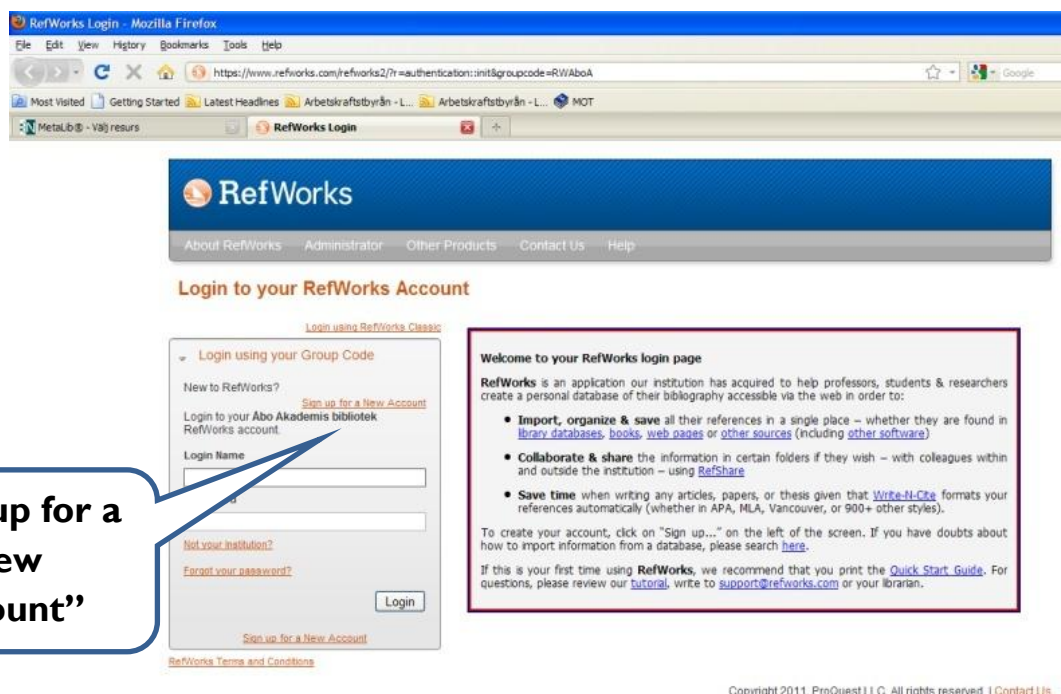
RefWorks Login - Mozilla Firefox

File Edit View History Bookmarks Tools Help

https://www.refworks.com/refworks2/?r=authentication::init&groupcode=RWAboA

Google

Most Visited Getting Started Latest Headlines Arbetskraftstbyrån - L... Arbetskraftstbyrån - L... MOT

MetaLib® - Välj resurs RefWorks Login

RefWorks

About RefWorks Administrator Other Products Contact Us Help

Login to your RefWorks Account

Login using RefWorks Classic

Login using your Group Code

New to RefWorks?

Sign up for a New Account

Login to your Abo Akademis bibliotek RefWorks account.

Login Name

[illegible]

Not your institution?

Forgot your password?

Login

Sign up for a New Account

RefWorks Terms and Conditions

up for a
ew
ount"

Welcome to your RefWorks login page

RefWorks is an application our institution has acquired to help professors, students & researchers create a personal database of their bibliography accessible via the web in order to:

• Import, organize & save all their references in a single place – whether they are found in library databases, books, web pages or other sources (including other software)

• Collaborate & share the information in certain folders if they wish – with colleagues within and outside the institution – using RefShare

• Save time when writing any articles, papers, or thesis given that Write-N-Cite formats your references automatically (whether in APA, MLA, Vancouver, or 900+ other styles).

To create your account, click on "Sign up..." on the left of the screen. If you have doubts about how to import information from a database, please search here.

If this is your first time using RefWorks, we recommend that you print the Quick Start Guide. For questions, please review our tutorial, write to support@refworks.com or your librarian.

Copyright 2011, ProQuest LLC. All rights reserved. | Contact Us